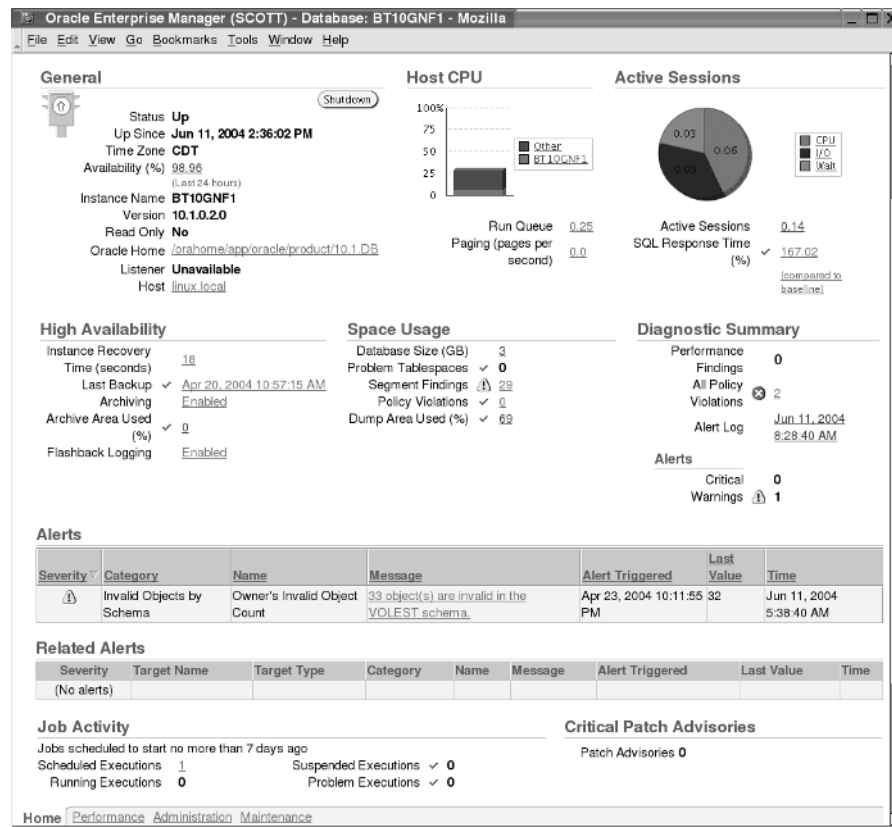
Oracle Enterprise Manager (SCOTT) - Database: BT10GNF1 - Mozilla

File Edit View Go Bookmarks Tools Window Help

General

Shutdown

Status Up
Up Since Jun 11, 2004 2:36:02 PM
Time Zone CDT
Availability (%) 98.96
(Last 24 hours)
Instance Name BT10GNF1
Version 10.1.0.2.0
Read Only No
Oracle Home /orahome/app/oracle/product/10.1.DB
Listener Unavailable
Host linux.local

Host CPU

100%
75
50
25
0

Other
BT10GNF1

Run Queue 0.25
Paging (pages per second) 0.0

Active Sessions

0.03
0.06
0.05

CPU
I/O
Wait

Active Sessions 0.14
SQL Response Time (%) ✓ 167.02
(compared to baseline)

High Availability

Instance Recovery Time (seconds) 18
Last Backup ✓ Apr 20, 2004 10:57:15 AM
Archiving Enabled
Archive Area Used (%) ✓ 0
Flashback Logging Enabled

Space Usage

Database Size (GB) 3
Problem Tablespaces ✓ 0
Segment Findings 29
Policy Violations ✓ 0
Dump Area Used (%) ✓ 69

Diagnostic Summary

Performance Findings 0
All Policy Violations 2
Alert Log Jun 11, 2004 8:28:40 AM

Alerts

Critical 0
Warnings 1

Alerts

| Severity | Category | Name | Message | Alert Triggered | Last Value | Time |
|---|---|---|---|---|---|---|
| | Invalid Objects by Schema | Owner's Invalid Object Count | 33 object(s) are invalid in the VOLEST schema. | Apr 23, 2004 10:11:55 PM | 32 | Jun 11, 2004 5:38:40 AM |

Related Alerts

| Severity | Target Name | Target Type | Category | Name | Message | Alert Triggered | Last Value | Time |
|---|---|---|---|---|---|---|---|---|
| (No alerts) | | | | | | | | |

Job Activity

Jobs scheduled to start no more than 7 days ago
Scheduled Executions 1
Running Executions 0
Suspended Executions ✓ 0
Problem Executions ✓ 0

Critical Patch Advisories

Patch Advisories 0

Home Performance Administration Maintenance